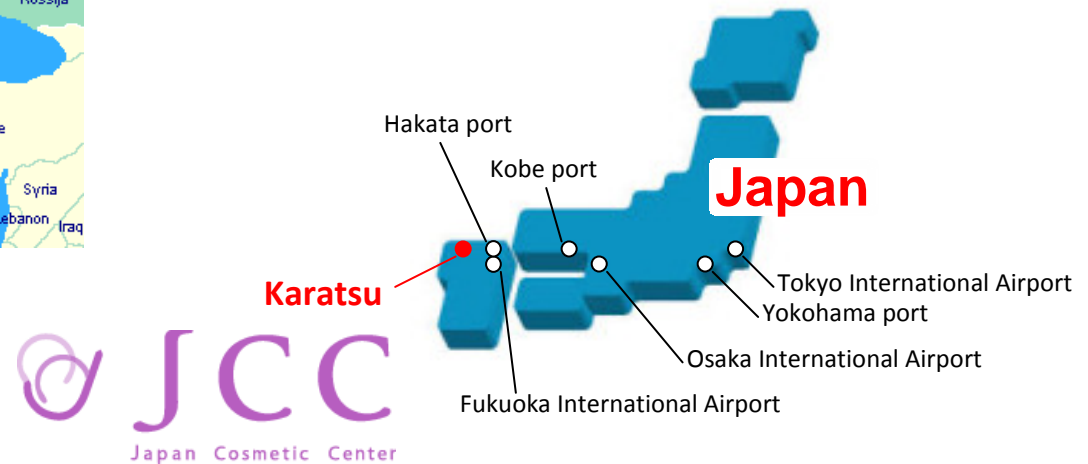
Rossija

Syria

ebanon

Iraq

Hakata port

Kobe port

Japan

Karatsu

Tokyo International Airport

Yokohama port

Osaka International Airport

Fukuoka International Airport

JCC

Japan Cosmetic Center